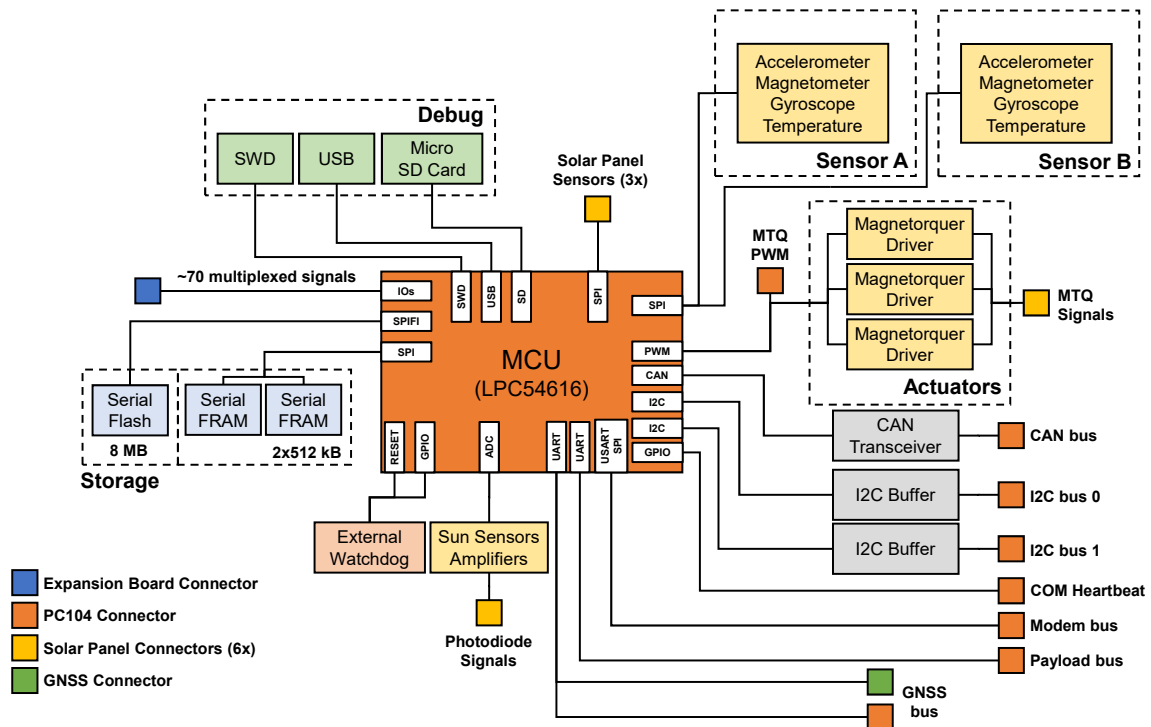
Debug
SWD
USB
Micro SD Card

Accelerometer
Magnetometer
Gyroscope
Temperature
Sensor A

Accelerometer
Magnetometer
Gyroscope
Temperature
Sensor B

Solar Panel Sensors (3x)

MTQ PWM

Magnetorquer Driver
Magnetorquer Driver
Magnetorquer Driver
Actuators

MTQ Signals

~70 multiplexed signals

IOs
SPIFI
SPI
SWD
USB
SD
SPI
SPI
PWM
CAN
I2C
I2C
GPIO
RESET
GPIO
ADC
UART
UART
USART SPI

MCU
(LPC54616)

Serial Flash
8 MB
Serial FRAM
Serial FRAM
2x512 kB
Storage

CAN Transceiver
CAN bus
I2C Buffer
I2C bus 0
I2C Buffer
I2C bus 1
COM Heartbeat
Modem bus
Payload bus
GNSS
bus

External Watchdog
Sun Sensors Amplifiers
Photodiode Signals

Expansion Board Connector
PC104 Connector
Solar Panel Connectors (6x)
GNSS Connector